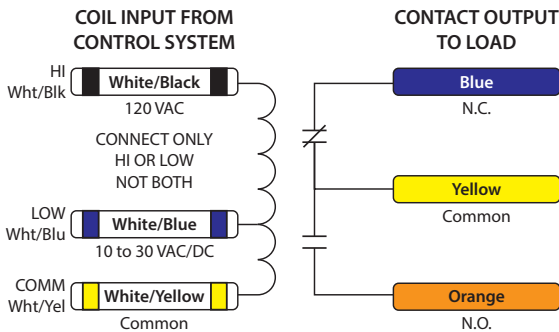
COIL INPUT FROM CONTROL SYSTEM

HI
Wht/Blk
White/Black
120 VAC

CONNECT ONLY
HI OR LOW
NOT BOTH

LOW
Wht/Blu
White/Blue
10 to 30 VAC/DC

COMM
Wht/Yel
White/Yellow
Common

CONTACT OUTPUT TO LOAD

Blue
N.C.

Yellow
Common

Orange
N.O.